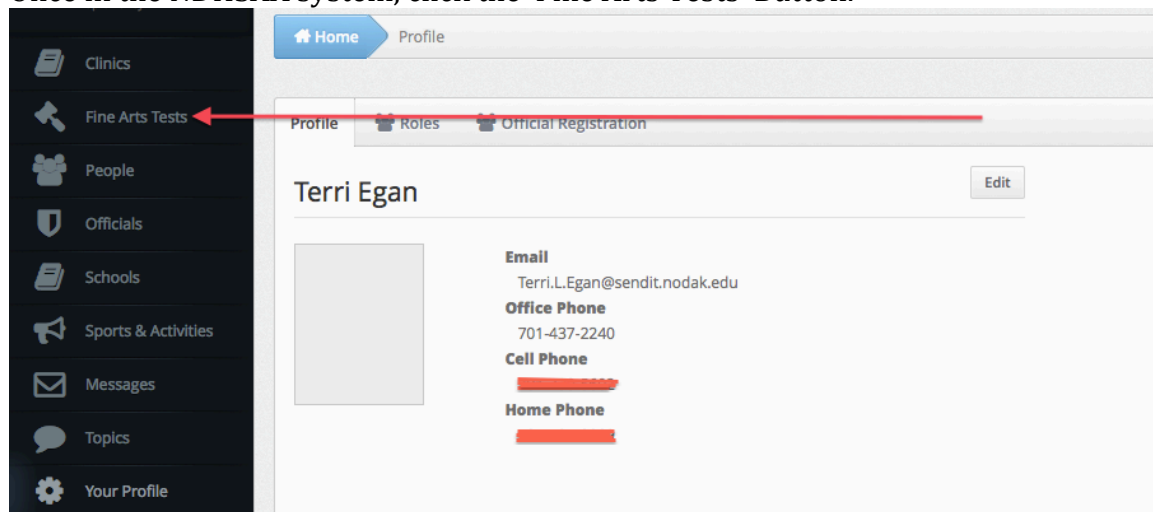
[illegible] the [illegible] system, click the "Fine Arts Tests" Button.

Clinics
Fine Arts Tests
People
Officials
Schools
Sports & Activities
Messages
Topics
Your Profile

Home
Profile

Profile
Roles
Official Registration

Terri Egan

Edit

Email
Terri.L.Egan@sendit.nodak.edu
Office Phone
701-437-2240
Cell Phone
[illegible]
Home Phone
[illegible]